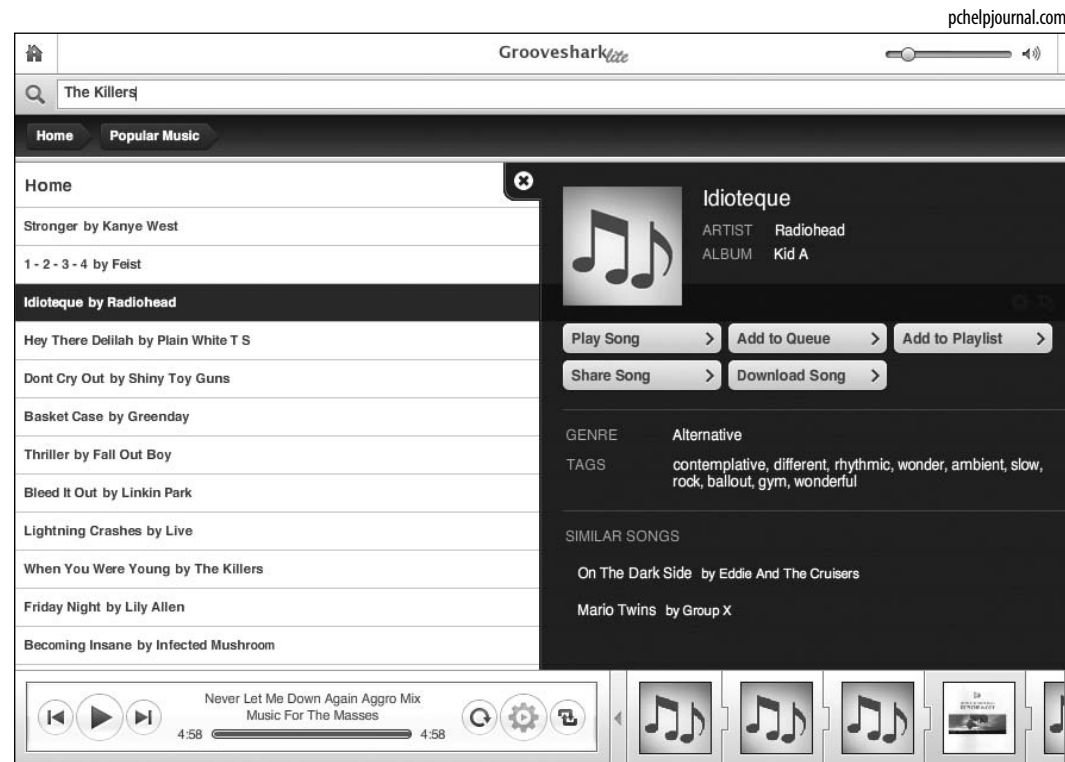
pchelpjournal.com

Groovesharklite

The Killers

Home
Popular Music

Home
Stronger by Kanye West
1 - 2 - 3 - 4 by Feist
Idioteque by Radiohead
Hey There Delilah by Plain White T S
Dont Cry Out by Shiny Toy Guns
Basket Case by Greenday
Thriller by Fall Out Boy
Bleed It Out by Linkin Park
Lightning Crashes by Live
When You Were Young by The Killers
Friday Night by Lily Allen
Becoming Insane by Infected Mushroom

Idioteque
ARTIST Radiohead
ALBUM Kid A

Play Song
Add to Queue
Add to Playlist
Share Song
Download Song

GENRE Alternative
TAGS contemplative, different, rhythmic, wonder, ambient, slow, rock, ballout, gym, wonderful

SIMILAR SONGS
On The Dark Side by Eddie And The Cruisers
Mario Twins by Group X

Never Let Me Down Again Aggro Mix
Music For The Masses
4:58
4:58